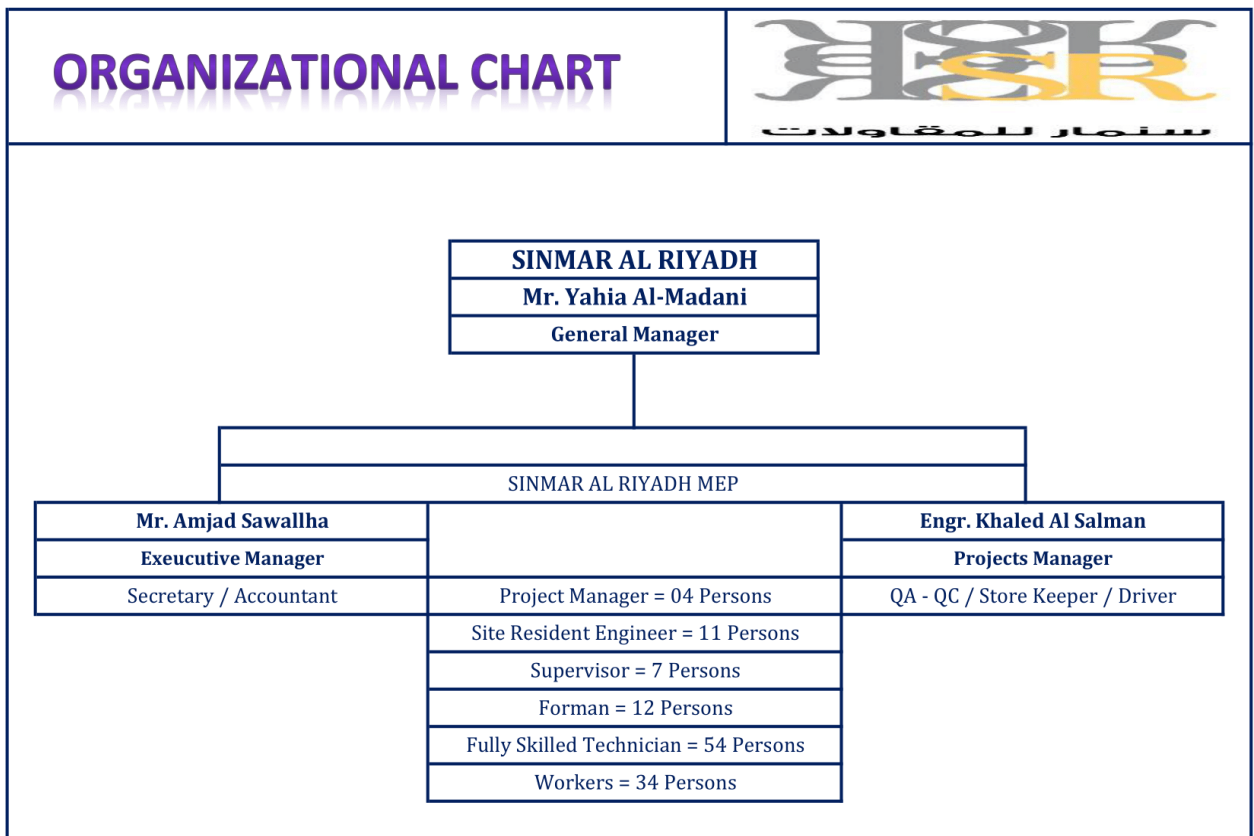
ORGANIZATIONAL CHART

SR

سنمار للمقاولات

SINMAR AL RIYADH
Mr. Yahia Al-Madani
General Manager

SINMAR AL RIYADH MEP

Mr. Amjad Sawallha
Exeucutive Manager
Secretary / Accountant

Engr. Khaled Al Salman
Projects Manager
QA - QC / Store Keeper / Driver

Project Manager = 04 Persons
Site Resident Engineer = 11 Persons
Supervisor = 7 Persons
Forman = 12 Persons
Fully Skilled Technician = 54 Persons
Workers = 34 Persons